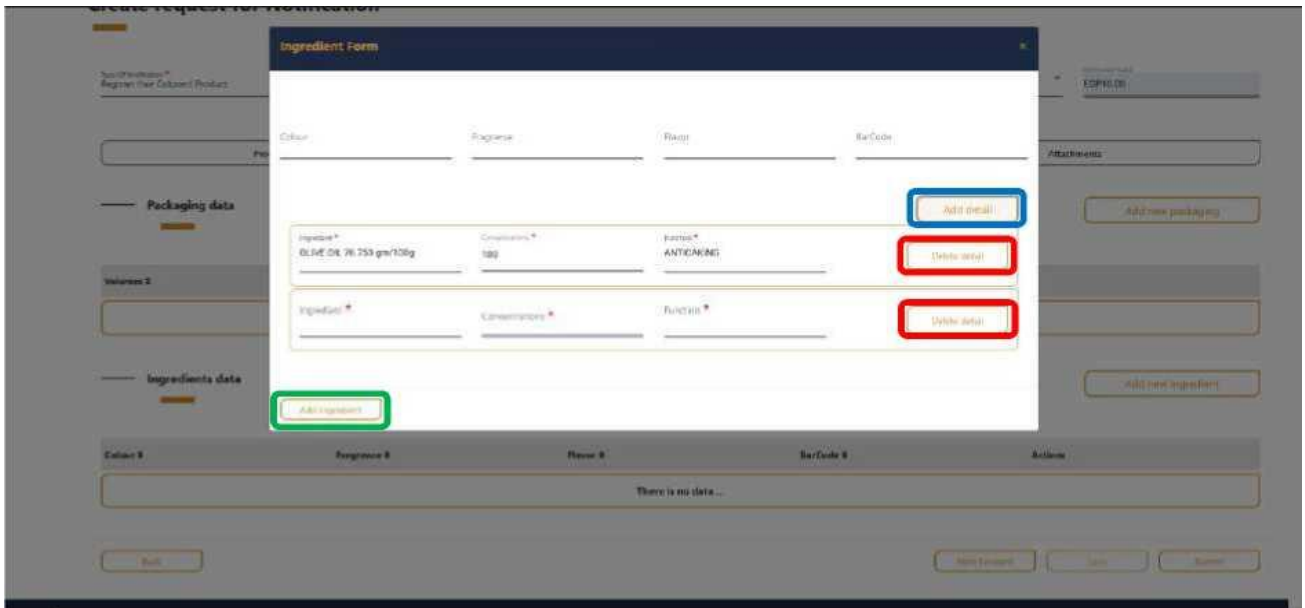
Create request for Notification

Specification*
Register Her Cutaneel Product

EGP10.00

Pro

Attachments

Packaging data

Add new packaging

Volumes ⇕

Ingredients data

Add new ingredient

| Colour ⇕ | Fragrance ⇕ | Flavour ⇕ | BarCode ⇕ | Actions |
|---|---|---|---|---|
| There is no data... | | | | |

Back

Save Draft

Save

Submit

Ingredient Form

×

Colour

Fragrance

Flavor

BarCode

Add detail

Ingredient*
OLIVE OIL 76.753 gm/100g

Concentration*
100

Function*
ANTICAKING

Delete detail

Ingredient*

Concentration*

Function*

Delete detail

Add ingredient